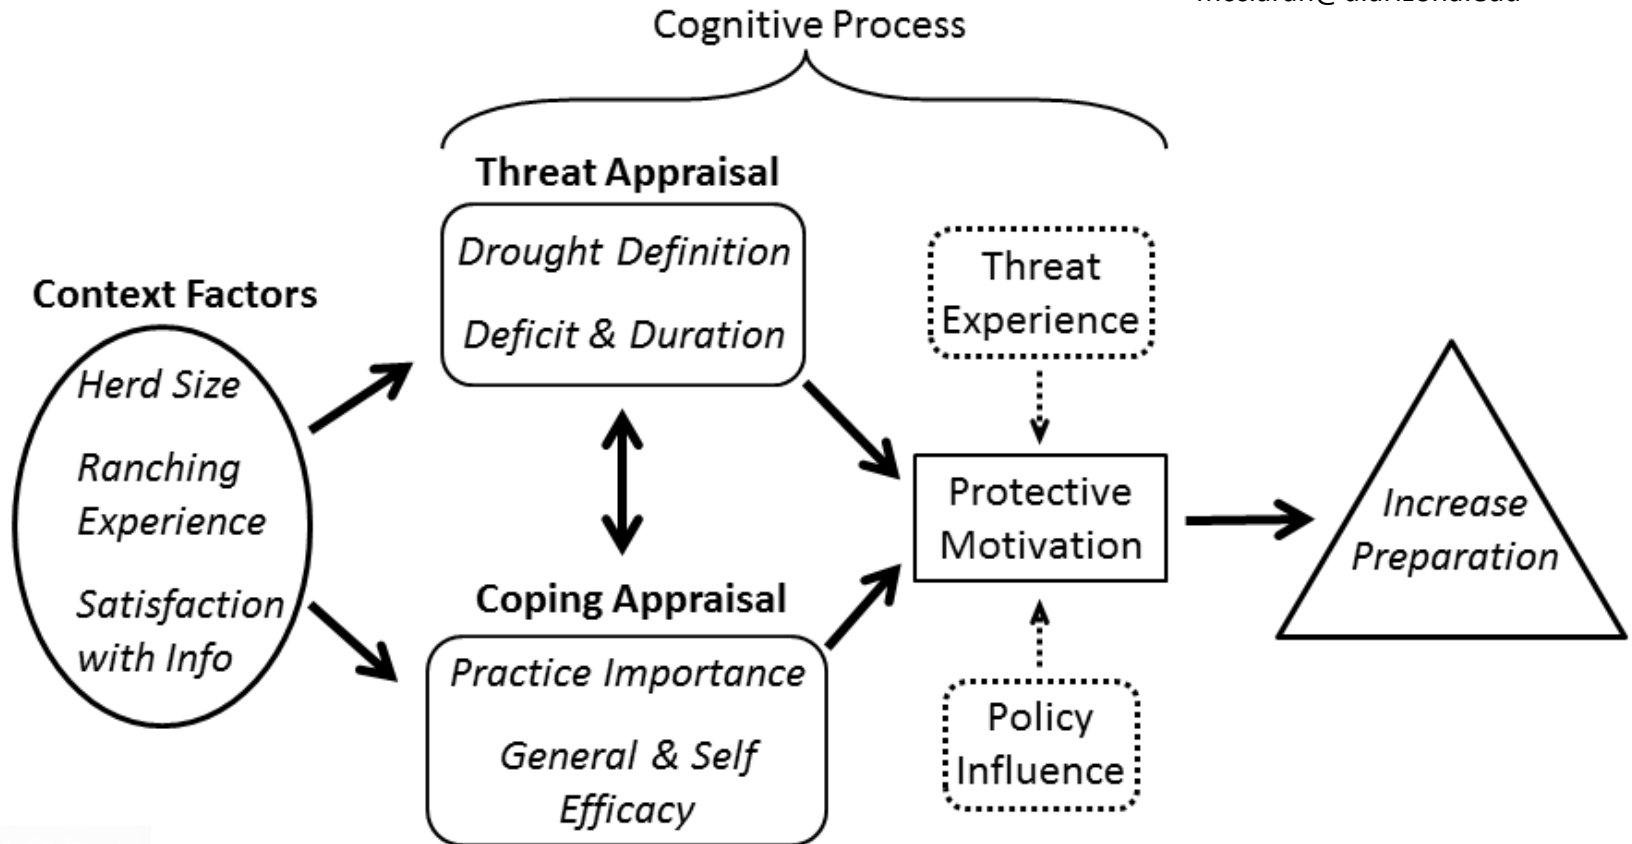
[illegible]

Cognitive Process

Threat Appraisal

Drought Definition

Deficit & Duration

Context Factors

Herd Size

Ranching Experience

Satisfaction with Info

Threat Experience

Protective Motivation

Increase Preparation

Coping Appraisal

Practice Importance

General & Self Efficacy

Policy Influence